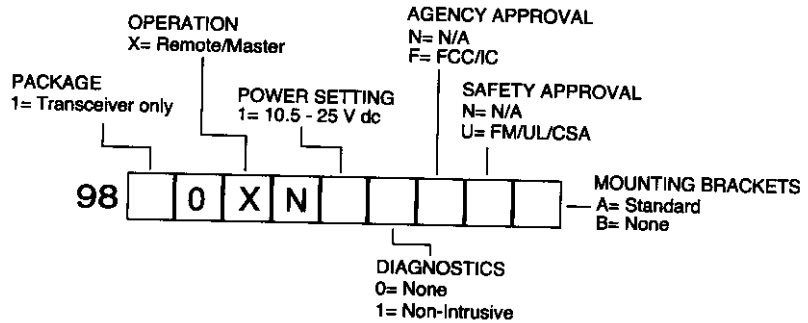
OPERATION
X= Remote/Master

AGENCY APPROVAL
N= N/A
F= FCC/IC

PACKAGE
1= Transceiver only

POWER SETTING
1= 10.5 - 25 V dc

SAFETY APPROVAL
N= N/A
U= FM/UL/CSA

98 | | 0 | X | N | | | | | |

MOUNTING BRACKETS
A= Standard
B= None

DIAGNOSTICS
0= None
1= Non-Intrusive